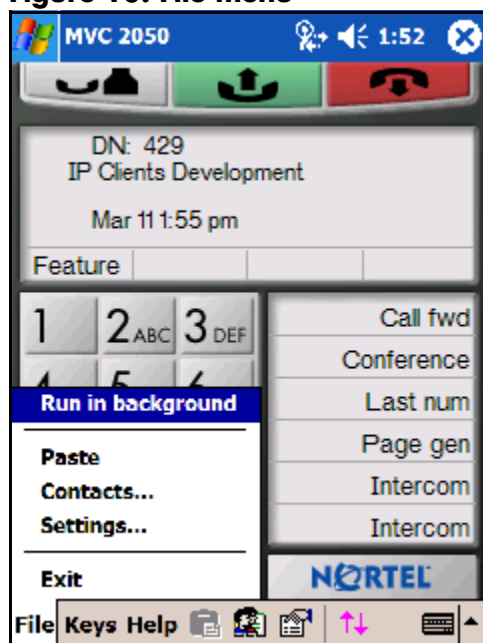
Figure 15: File menu

MVC 2050 1:52

DN: 429
IP Clients Development

Mar 11 1:55 pm

Feature

1 2ABC 3DEF
4 5 6

Call fwd
Conference
Last num
Page gen
Intercom
Intercom

Run in background
Paste
Contacts...
Settings...
Exit

NORTEL

File Keys Help